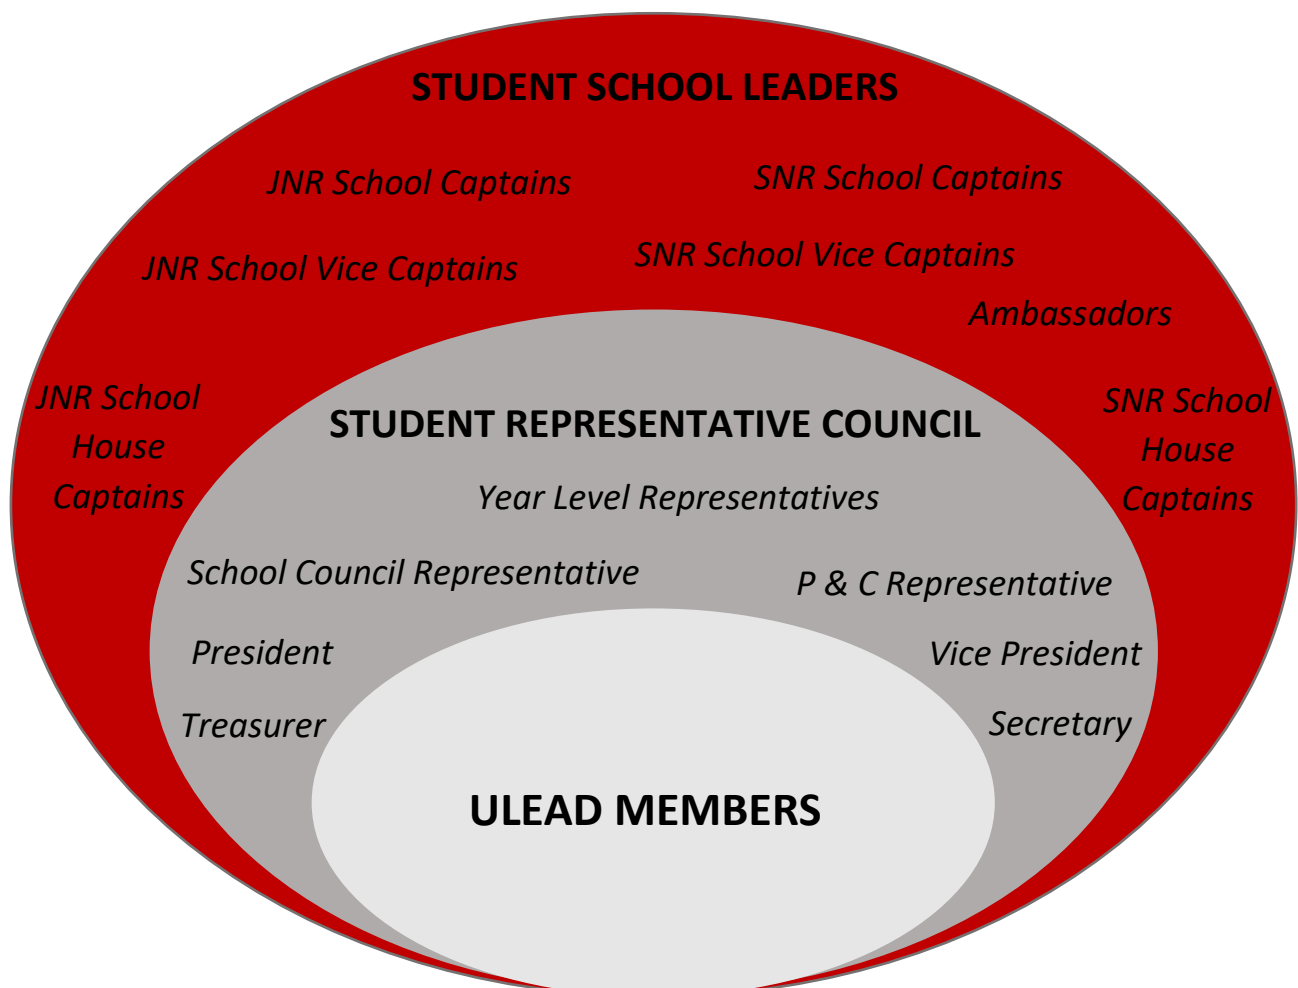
STUDENT SCHOOL LEADERS

JNR School Captains

SNR School Captains

JNR School Vice Captains

SNR School Vice Captains

Ambassadors

JNR School House Captains

SNR School House Captains

STUDENT REPRESENTATIVE COUNCIL

Year Level Representatives

School Council Representative

P & C Representative

President

Vice President

Treasurer

Secretary

ULEAD MEMBERS